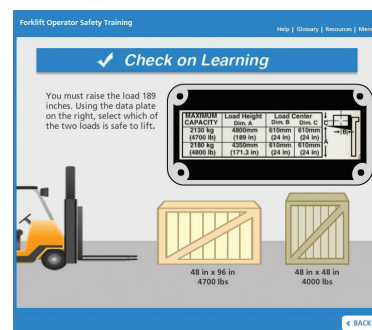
Forklift Operator Safety Training

Help | Glossary | Resources | Menu

✔ Check on Learning

You must raise the load 189 inches. Using the data plate on the right, select which of the two loads is safe to lift.

| MAXIMUM CAPACITY | Load Height Dim. A | Load Center Dim. B | Dim. C |
|---|---|---|---|
| 2130 kg (4700 lb) | 4800mm (189 in) | 610mm (24 in) | 610mm (24 in) |
| 2180 kg (4800 lb) | 4350mm (171.3 in) | 610mm (24 in) | 610mm (24 in) |

C

B

A

48 in x 96 in
4700 lbs

48 in x 48 in
4000 lbs

< BACK